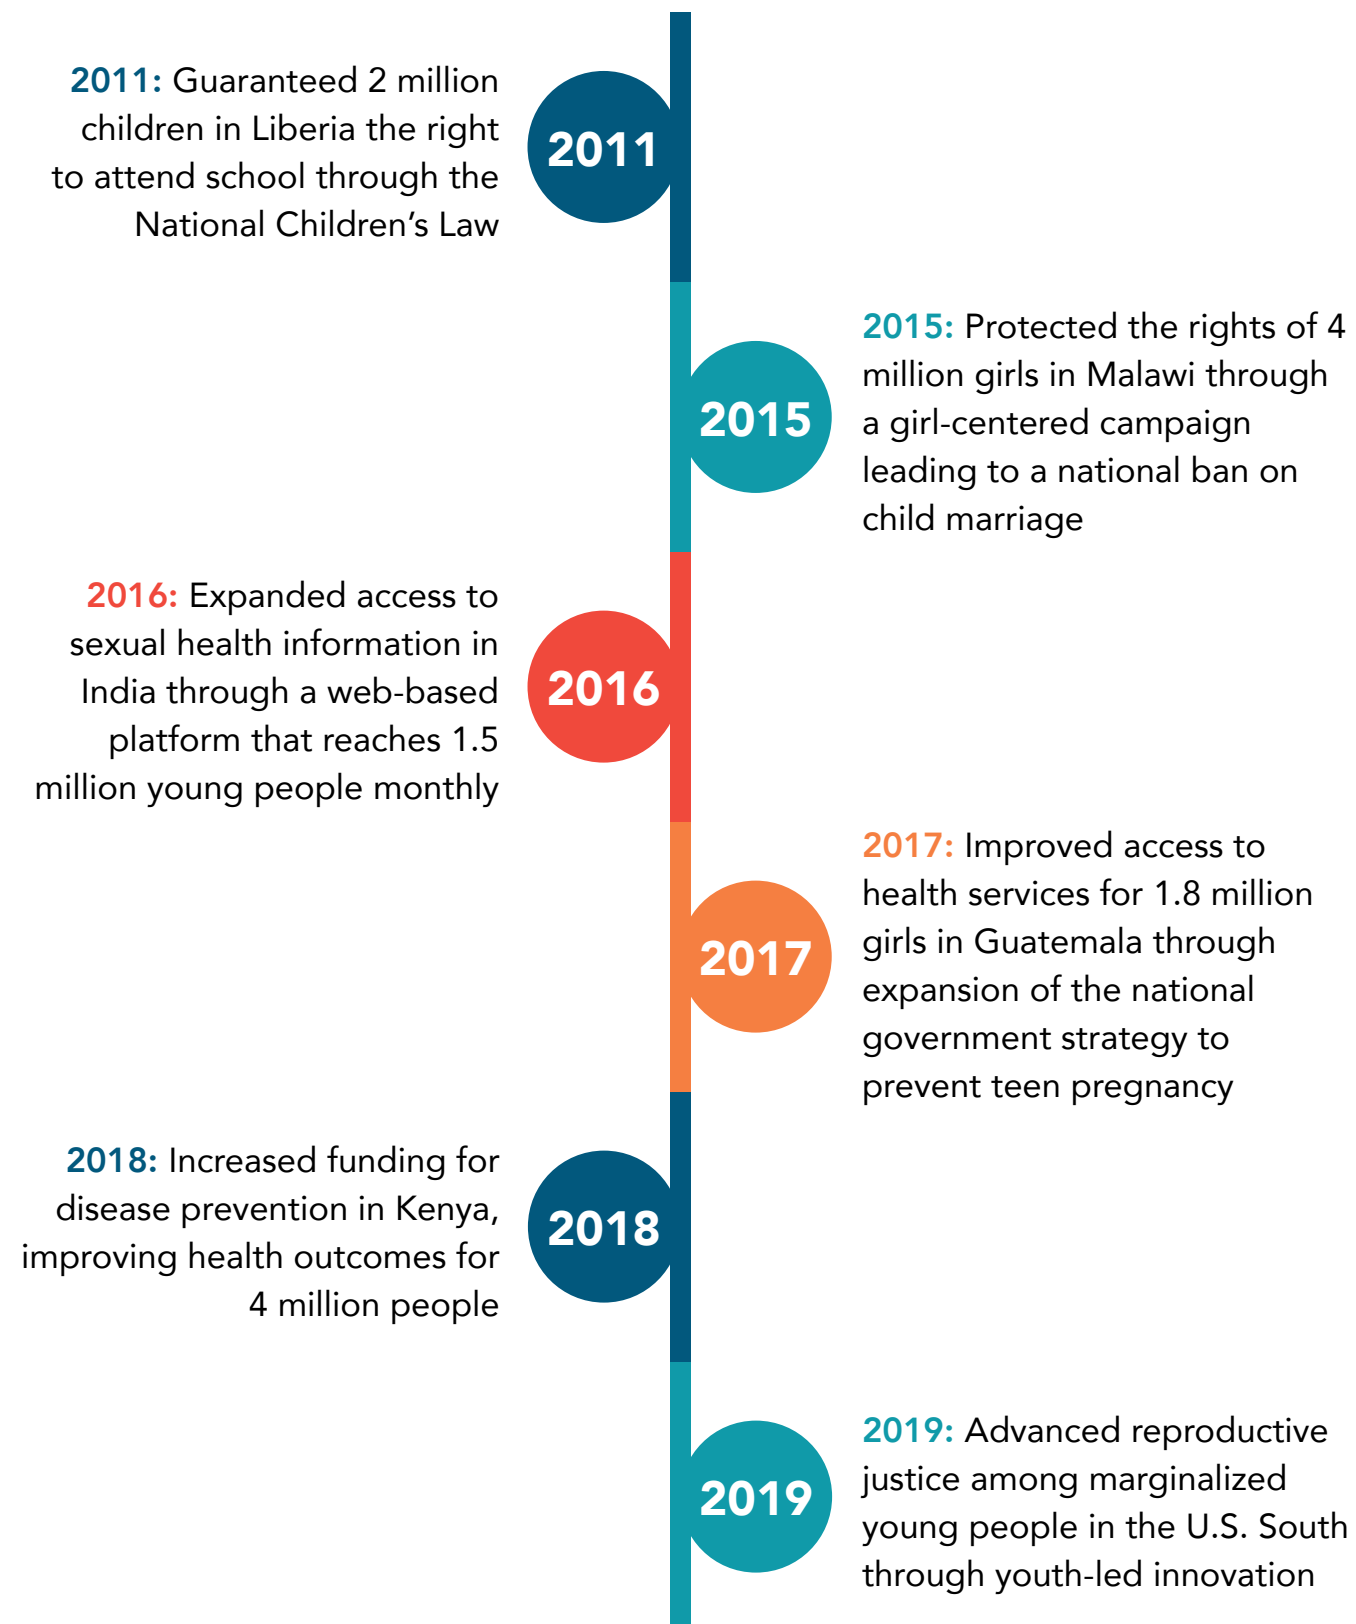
2011: Guaranteed 2 million children in Liberia the right to attend school through the National Children's Law

2011

2015

2015: Protected the rights of 4 million girls in Malawi through a girl-centered campaign leading to a national ban on child marriage

2016: Expanded access to sexual health information in India through a web-based platform that reaches 1.5 million young people monthly

2016

2017

2017: Improved access to health services for 1.8 million girls in Guatemala through expansion of the national government strategy to prevent teen pregnancy

2018: Increased funding for disease prevention in Kenya, improving health outcomes for 4 million people

2018

2019

2019: Advanced reproductive justice among marginalized young people in the U.S. South through youth-led innovation